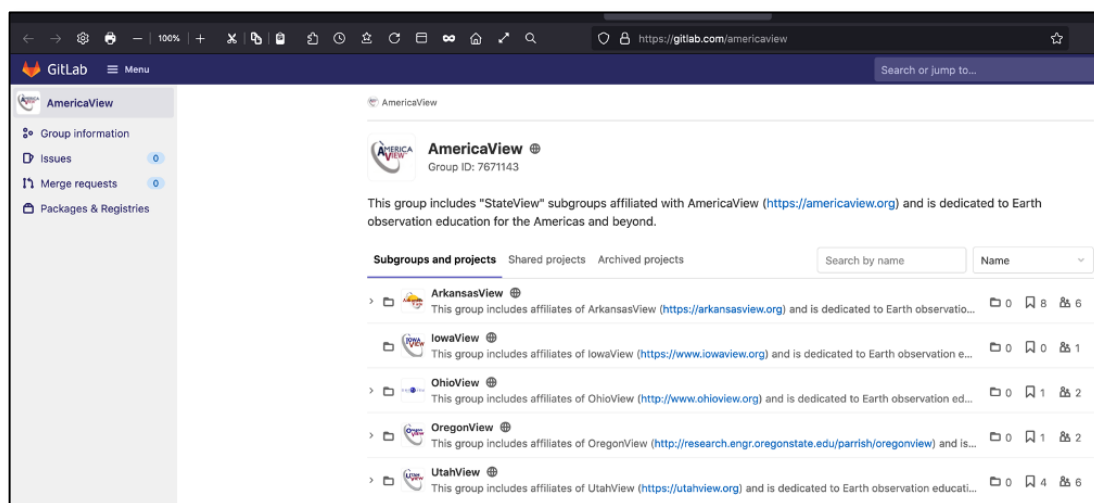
100%

https://gitlab.com/americaview

GitLab Menu

Search or jump to...

AmericaView

Group information

Issues 0

Merge requests 0

Packages & Registries

AmericaView

AMERICA VIEW

AmericaView
Group ID: 7671143

This group includes "StateView" subgroups affiliated with AmericaView (https://americaview.org) and is dedicated to Earth observation education for the Americas and beyond.

Subgroups and projects Shared projects Archived projects

Search by name

Name

ArkansasView
This group includes affiliates of ArkansasView (https://arkansasview.org) and is dedicated to Earth observatio... 0 8 6

IowaView
This group includes affiliates of IowaView (https://www.iowaview.org) and is dedicated to Earth observation e... 0 0 1

OhioView
This group includes affiliates of OhioView (http://www.ohioview.org) and is dedicated to Earth observation ed... 0 1 2

OregonView
This group includes affiliates of OregonView (http://research.engr.oregonstate.edu/parrish/oregonview) and is... 0 1 2

UtahView
This group includes affiliates of UtahView (https://utahview.org) and is dedicated to Earth observation educati... 0 4 6